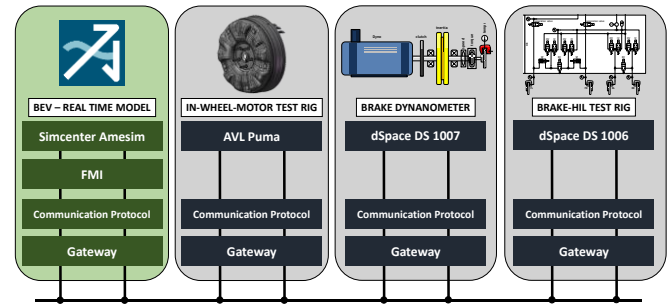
BEV – REAL TIME MODEL

Simcenter Amesim

FMI

Communication Protocol

Gateway

IN-WHEEL-MOTOR TEST RIG

AVL Puma

Communication Protocol

Gateway

BRAKE DYNAMOMETER

dSpace DS 1007

Communication Protocol

Gateway

BRAKE-HIL TEST RIG

dSpace DS 1006

Communication Protocol

Gateway